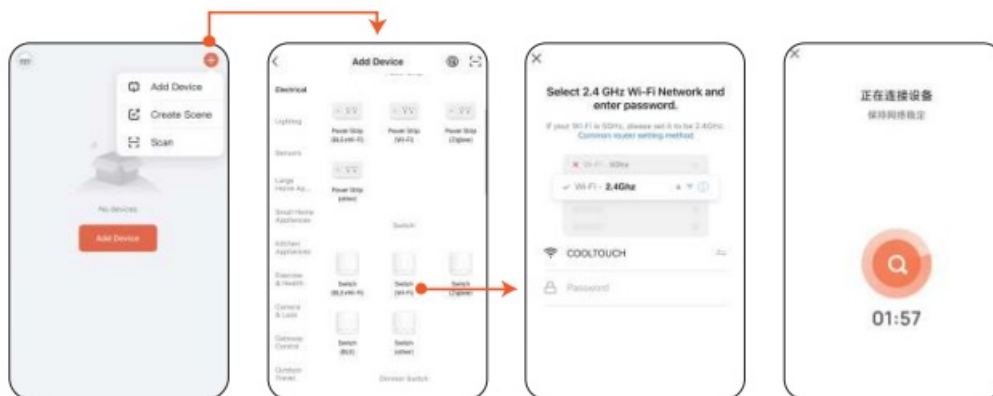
Add Device
Create Scene
Scan

No devices
Add Device

Add Device
Electrical
Lighting
Sensors
Large Home Ap...
Small Home Appliances
Kitchen Appliances
Exercise & Health
Camera & Lock
Gateway Control
Outdoor Travel
Power Strip (BLE+Wi-Fi)
Power Strip (Wi-Fi)
Power Strip (Zigbee)
Power Strip (other)
Switch
Switch (BLE+Wi-Fi)
Switch (Wi-Fi)
Switch (Zigbee)
Switch (BLE)
Switch (other)
Dimmer Switch

Select 2.4 GHz Wi-Fi Network and enter password.
If your Wi-Fi is 5GHz, please set it to be 2.4GHz.
Common router setting method
Wi-Fi - 5Ghz
Wi-Fi - 2.4Ghz
COOLTOUCH
Password

正在连接设备
保持网络稳定
01:57